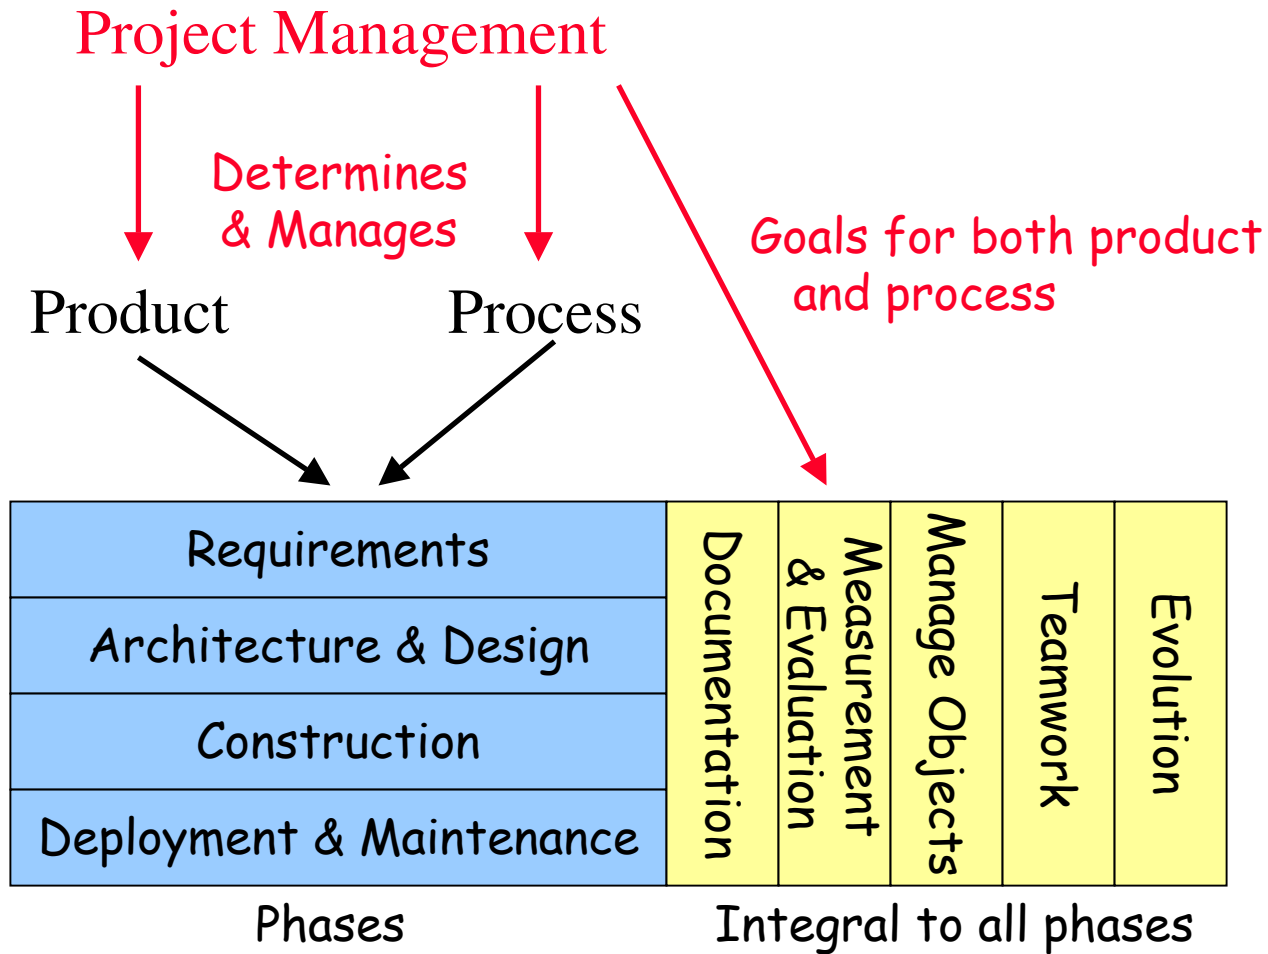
Project Management

Determines & Manages

Goals for both product and process

Product

Process

Requirements

Architecture & Design

Construction

Deployment & Maintenance

Documentation

Measurement & Evaluation

Manage Objects

Teamwork

Evolution

Phases

Integral to all phases